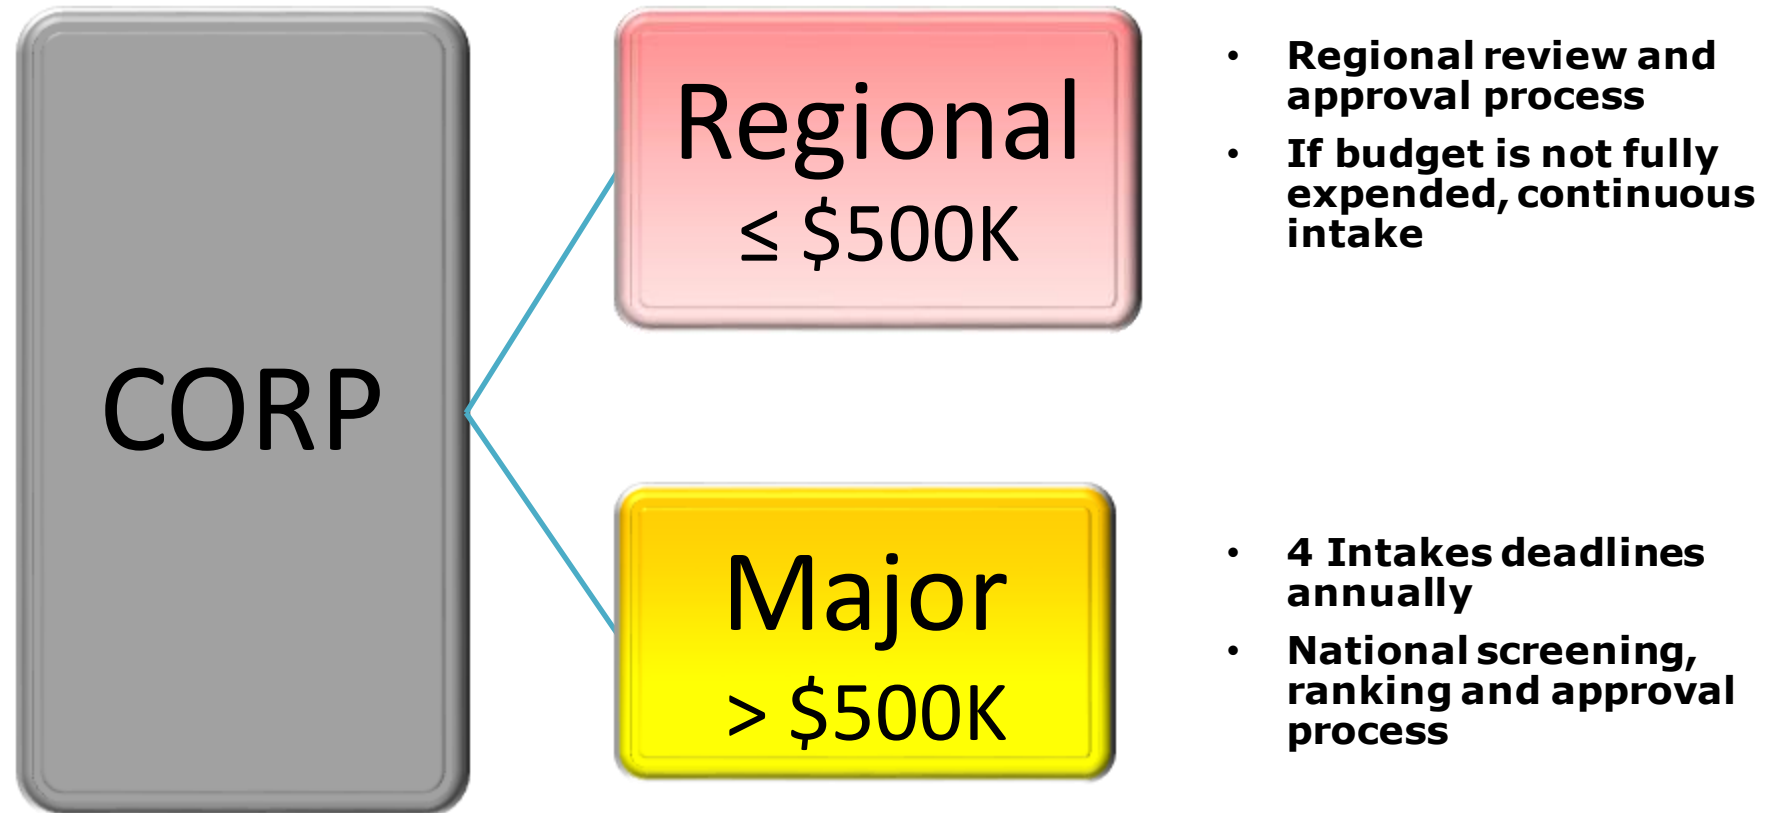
CORP

Regional
$\leq$ \$500K

- Regional review and approval process
- If budget is not fully expended, continuous intake

Major
> \$500K

- 4 Intakes deadlines annually
- National screening, ranking and approval process